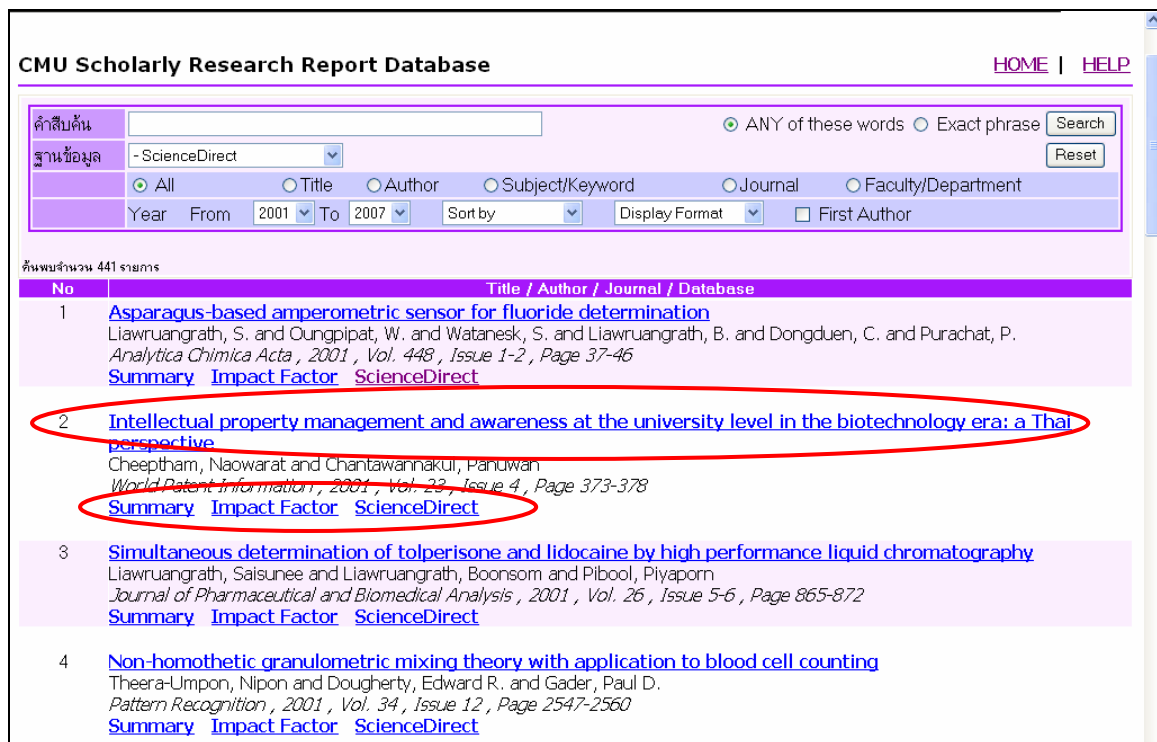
CMU Scholarly Research Report Database

HOME | HELP

คำสืบค้น

ANY of these words Exact phrase Search

ฐานข้อมูล - ScienceDirect

Reset

All Title Author Subject/Keyword Journal Faculty/Department

Year From 2001 To 2007 Sort by Display Format First Author

ค้นพบจำนวน 441 รายการ

| No | Title / Author / Journal / Database |
|---|---|
| 1 | Asparagus-based amperometric sensor for fluoride determination<br>Liawruangrath, S. and Oungpipat, W. and Watanesk, S. and Liawruangrath, B. and Dongduen, C. and Purachat, P.<br>Analytica Chimica Acta , 2001 , Vol. 448 , Issue 1-2 , Page 37-46<br>Summary Impact Factor ScienceDirect |
| 2 | Intellectual property management and awareness at the university level in the biotechnology era: a Thai perspective<br>Cheeptham, Naowarat and Chantawannakul, Panuwan<br>World Patent Information , 2001 , Vol. 23 , Issue 4 , Page 373-378<br>Summary Impact Factor ScienceDirect |
| 3 | Simultaneous determination of tolperisone and lidocaine by high performance liquid chromatography<br>Liawruangrath, Saisunee and Liawruangrath, Boonsom and Pibool, Piyaporn<br>Journal of Pharmaceutical and Biomedical Analysis , 2001 , Vol. 26 , Issue 5-6 , Page 865-872<br>Summary Impact Factor ScienceDirect |
| 4 | Non-homothetic granulometric mixing theory with application to blood cell counting<br>Theera-Umpon, Nipon and Dougherty, Edward R. and Gader, Paul D.<br>Pattern Recognition , 2001 , Vol. 34 , Issue 12 , Page 2547-2560<br>Summary Impact Factor ScienceDirect |